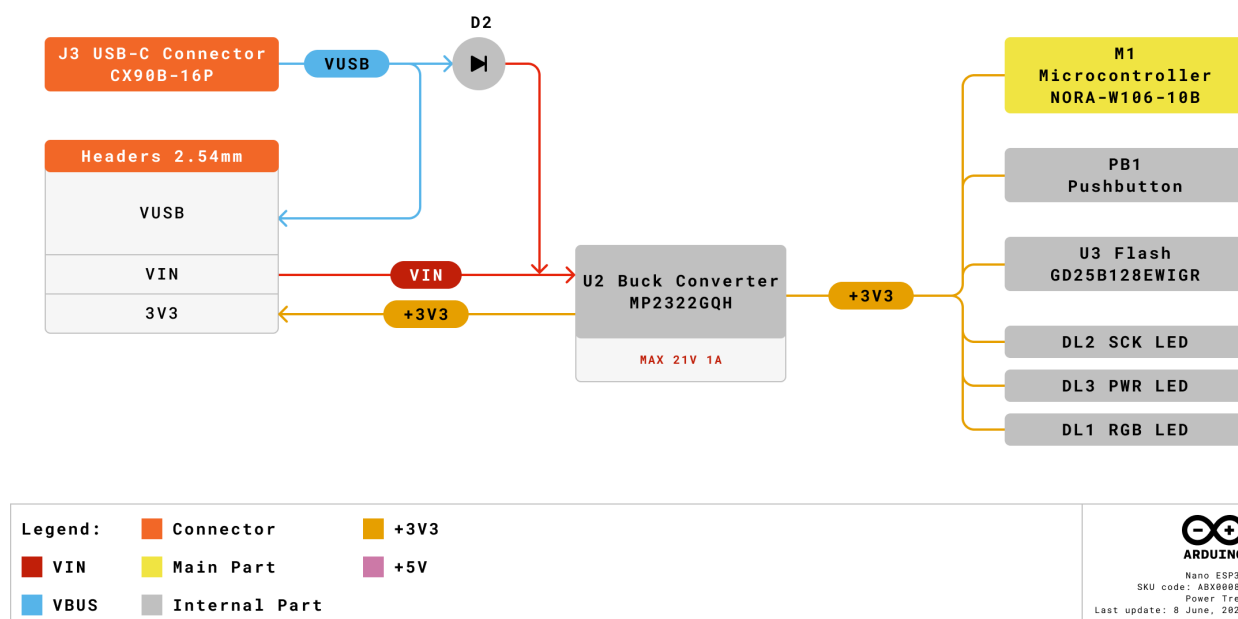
D2

J3 USB-C Connector
CX90B-16P

VUSB

Headers 2.54mm

VUSB

VIN

3V3

VIN

+3V3

U2 Buck Converter
MP2322GQH

MAX 21V 1A

+3V3

M1
Microcontroller
NORA-W106-10B

PB1
Pushbutton

U3 Flash
GD25B128EWIGR

DL2 SCK LED

DL3 PWR LED

DL1 RGB LED

Legend: Connector +3V3

VIN Main Part +5V

VBUS Internal Part

ARDUINO

Nano ESP3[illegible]
SKU code: ABX000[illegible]
Power Tre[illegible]
Last update: 8 June, 20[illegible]